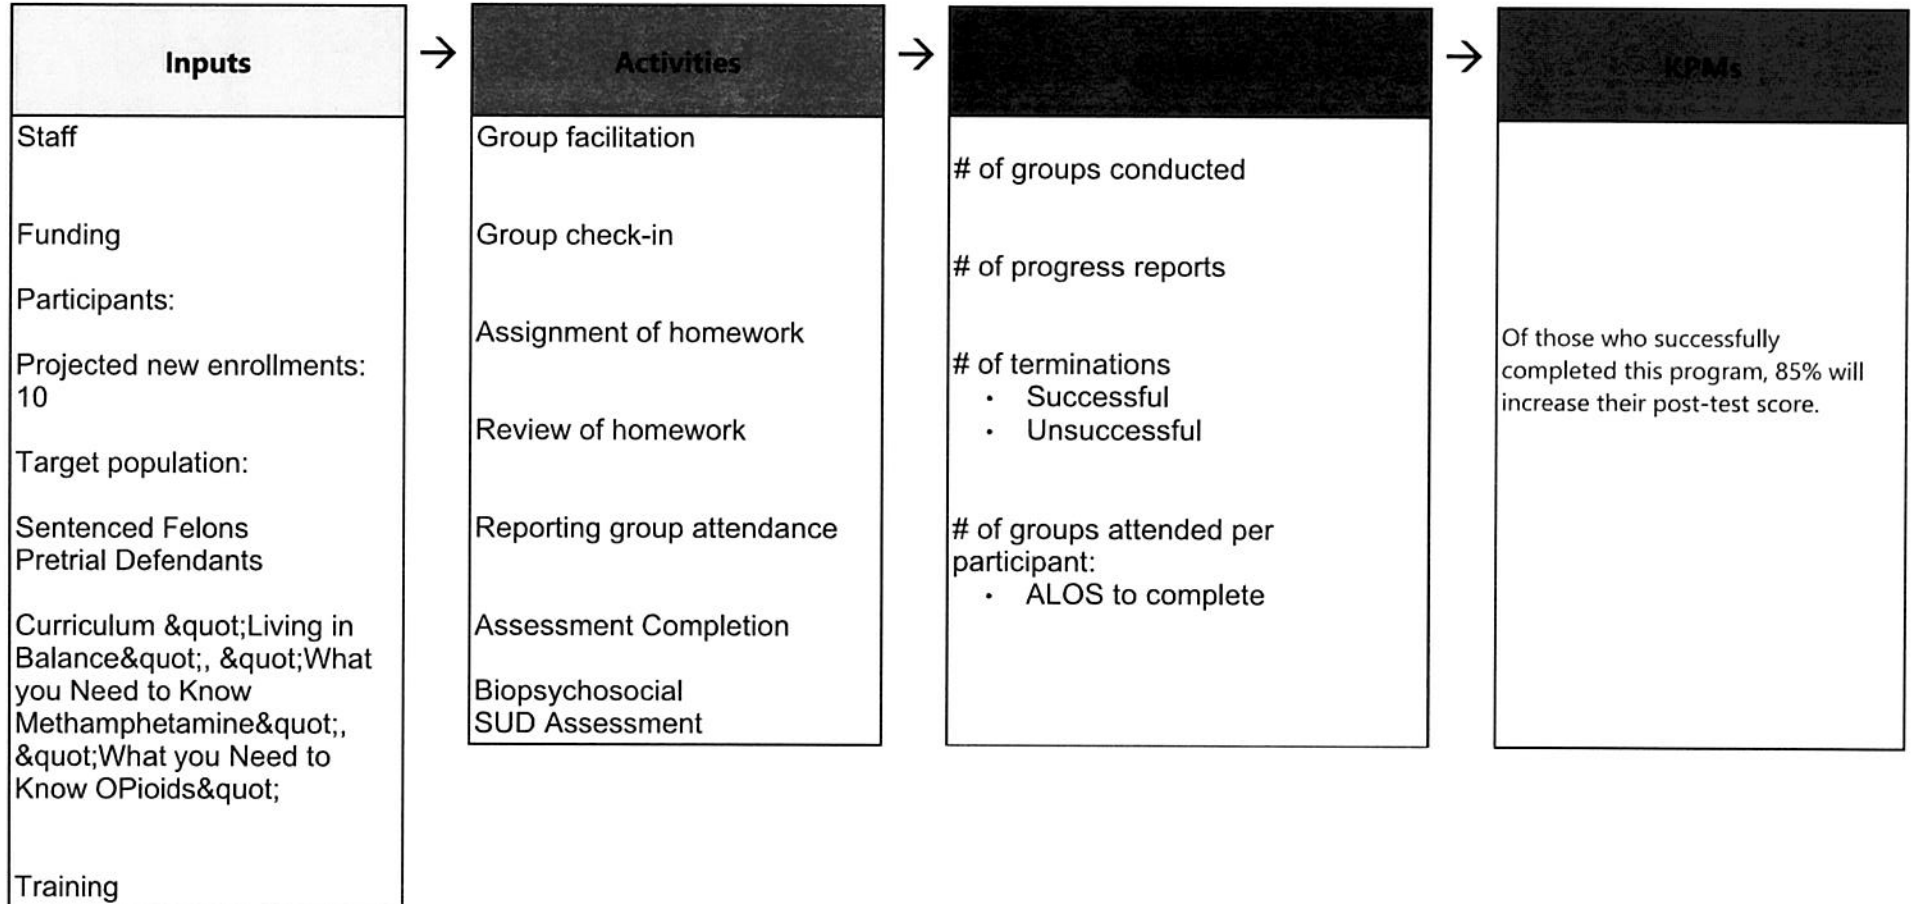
Inputs

Staff

Funding

Participants:

Projected new enrollments: 10

Target population:

Sentenced Felons
Pretrial Defendants

Curriculum &quot;Living in Balance&quot;, &quot;What you Need to Know Methamphetamine&quot;, &quot;What you Need to Know OPioids&quot;

Training

→

Activities

Group facilitation

Group check-in

Assignment of homework

Review of homework

Reporting group attendance

Assessment Completion

Biopsychosocial
SUD Assessment

→

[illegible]

# of groups conducted

# of progress reports

# of terminations
• Successful
• Unsuccessful

# of groups attended per participant:
• ALOS to complete

→

KPMs

Of those who successfully completed this program, 85% will increase their post-test score.